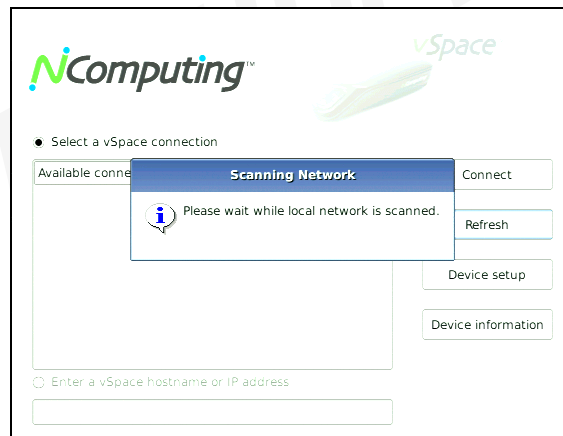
NComputing™

vSpace

Select a vSpace connection

Available conne

Scanning Network

Please wait while local network is scanned.

Connect

Refresh

Device setup

Device information

Enter a vSpace hostname or IP address